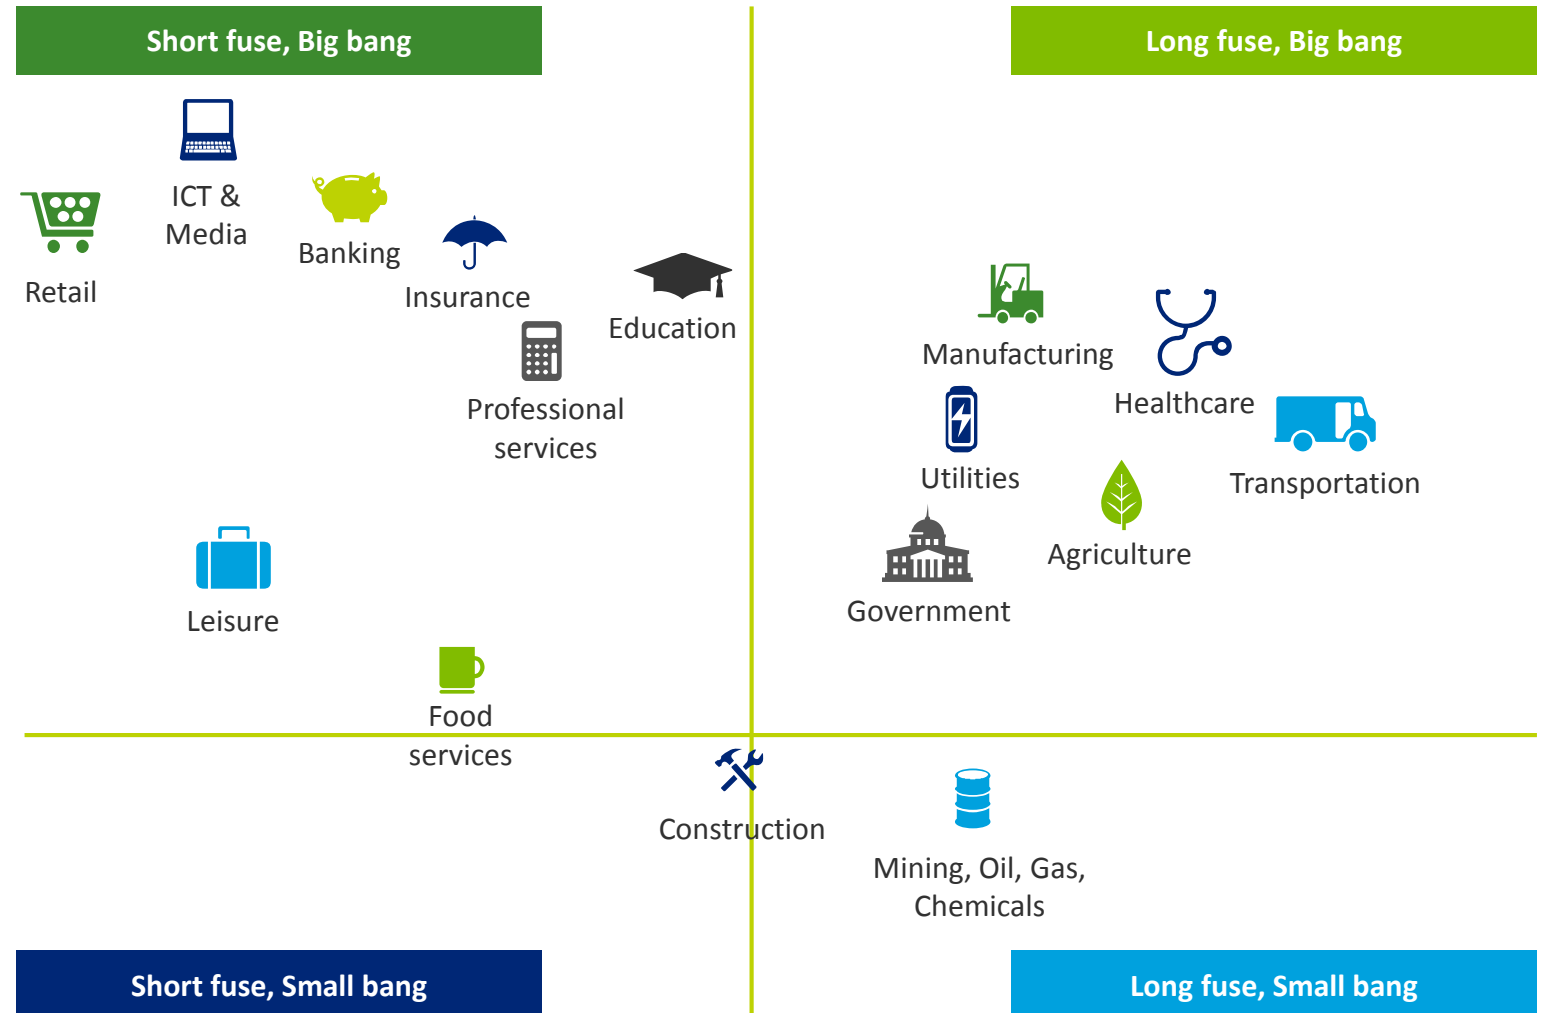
Short fuse, Big bang

Long fuse, Big bang

ICT & Media

Retail

Banking

Insurance

Education

Professional services

Manufacturing

Healthcare

Utilities

Transportation

Agriculture

Government

Leisure

Food services

Construction

Mining, Oil, Gas, Chemicals

Short fuse, Small bang

Long fuse, Small bang